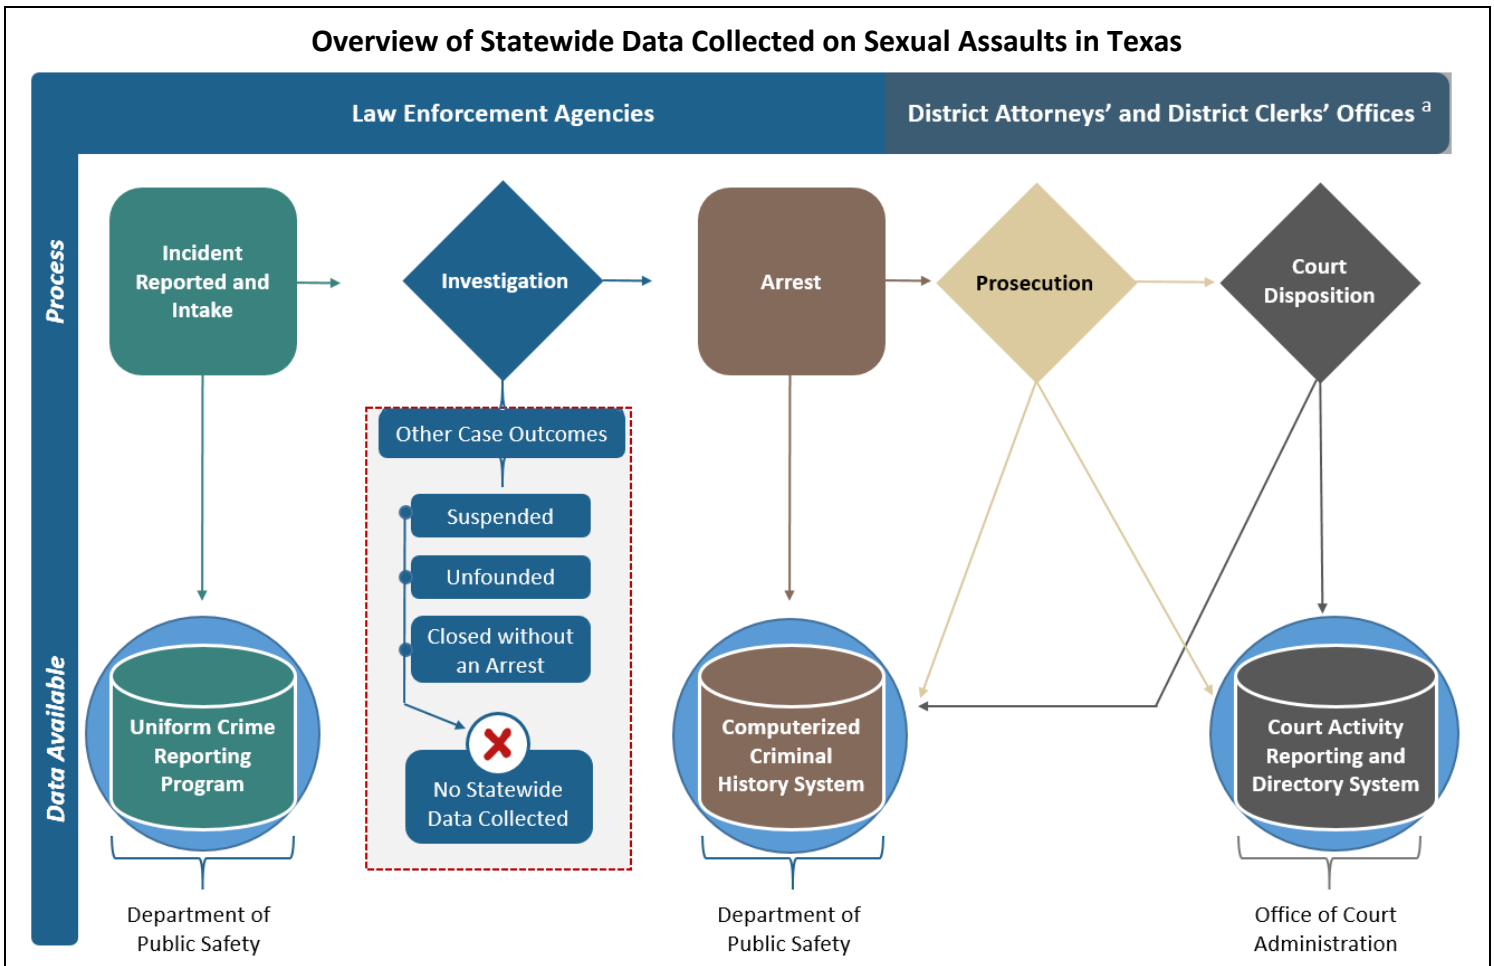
Overview of Statewide Data Collected on Sexual Assaults in Texas

Law Enforcement Agencies

District Attorneys' and District Clerks' Offices $^a$

Process

Data Available

Incident Reported and Intake

Investigation

Arrest

Prosecution

Court Disposition

Other Case Outcomes

Suspended

Unfounded

Closed without an Arrest

No Statewide Data Collected

Uniform Crime Reporting Program

Computerized Criminal History System

Court Activity Reporting and Directory System

Department of Public Safety

Department of Public Safety

Office of Court Administration